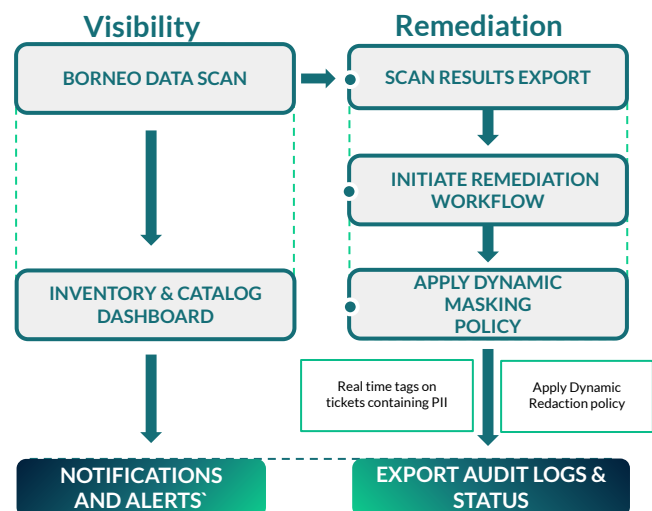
Visibility

Remediation

BORNEO DATA SCAN

SCAN RESULTS EXPORT

INITIATE REMEDIATION WORKFLOW

INVENTORY & CATALOG DASHBOARD

APPLY DYNAMIC MASKING POLICY

Real time tags on tickets containing PII

Apply Dynamic Redaction policy

NOTIFICATIONS AND ALERTS`

EXPORT AUDIT LOGS & STATUS